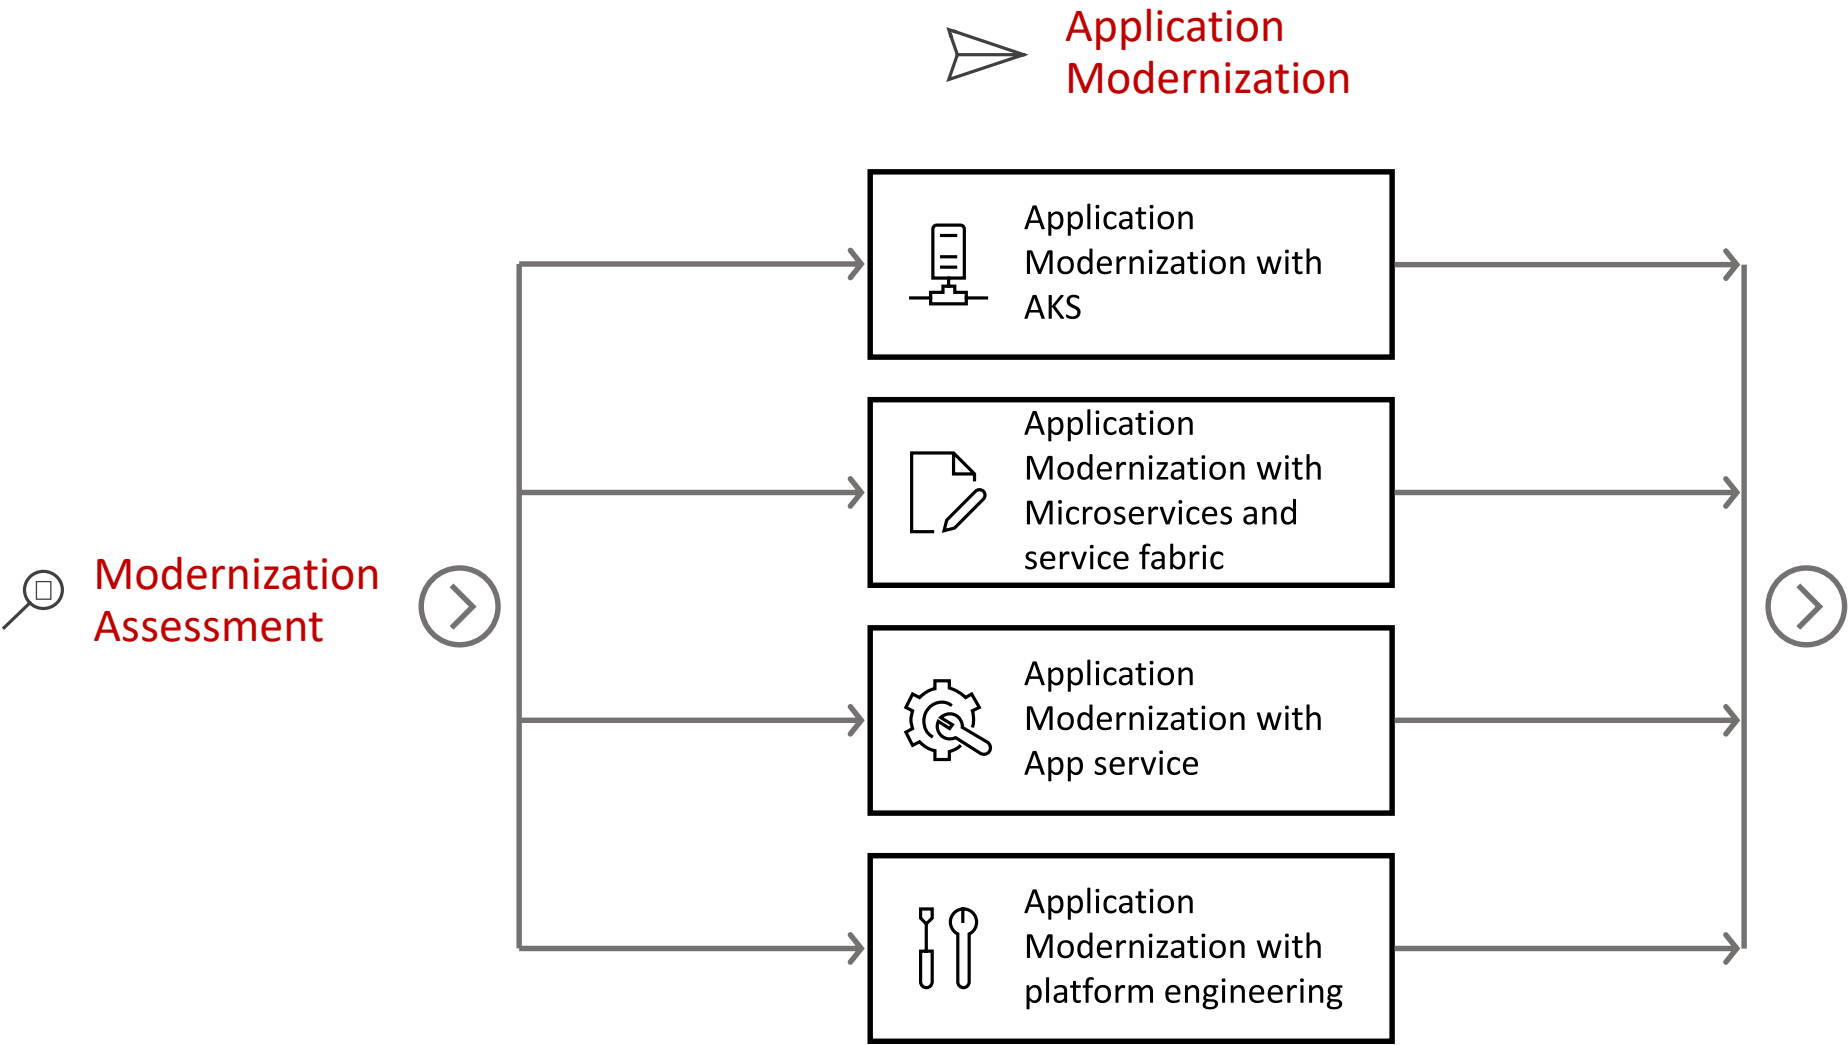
Application Modernization

Modernization Assessment

Application Modernization with AKS

Application Modernization with Microservices and service fabric

Application Modernization with App service

Application Modernization with platform engineering